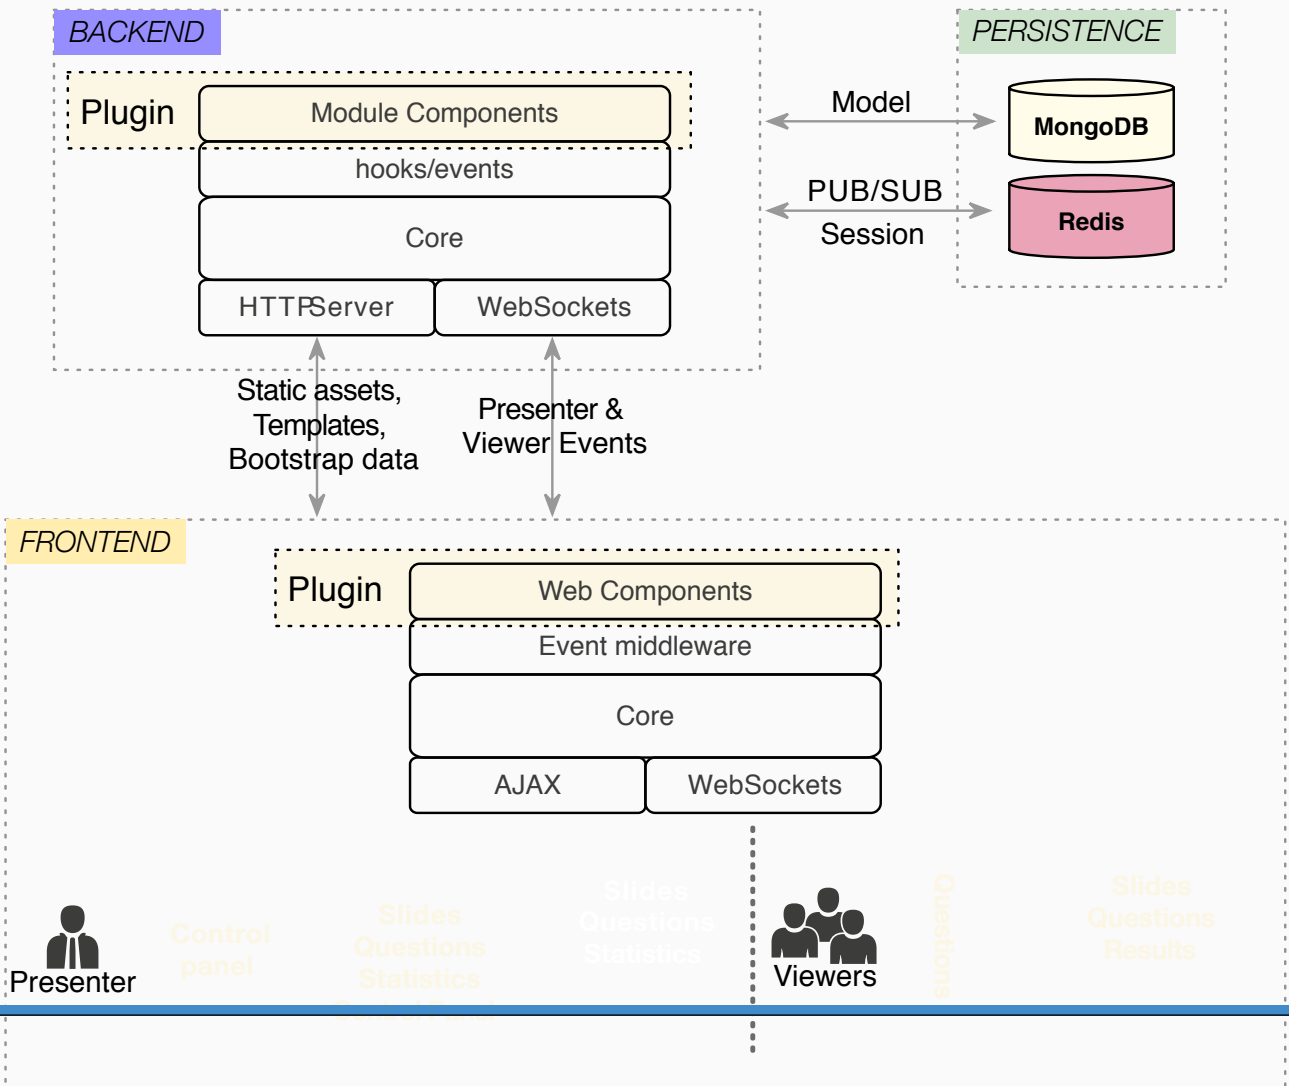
BACKEND

Plugin

Module Components

hooks/events

Core

HTTPServer

WebSockets

PERSISTENCE

Model

MongoDB

PUB/SUB

Session

Redis

Static assets, Templates, Bootstrap data

Presenter & Viewer Events

FRONTEND

Plugin

Web Components

Event middleware

Core

AJAX

WebSockets

Presenter

Control panel

Slides Questions Statistics

Slides Questions Statistics

Viewers

Questions

Slides Questions Results